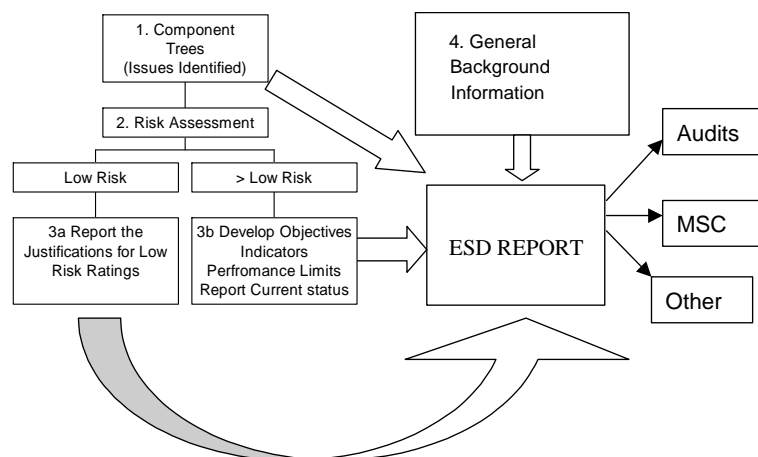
1. Component Trees (Issues Identified)

2. Risk Assessment

Low Risk

> Low Risk

3a Report the Justifications for Low Risk Ratings

3b Develop Objectives Indicators Perfromance Limits Report Current status

4. General Background Information

ESD REPORT

Audits

MSC

Other